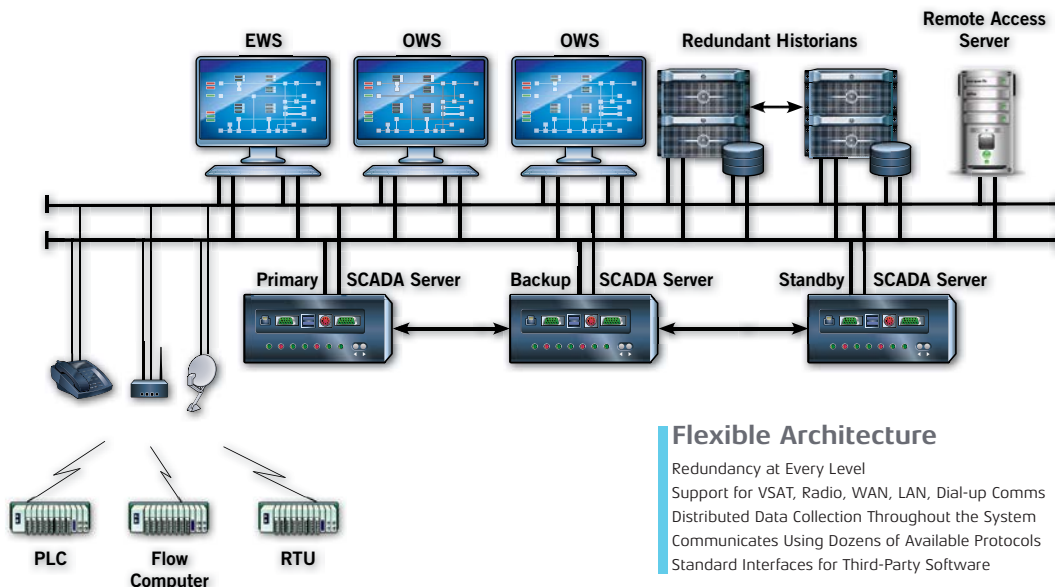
EWS

OWS

OWS

Redundant Historians

Remote Access Server

Primary SCADA Server

Backup SCADA Server

Standby SCADA Server

PLC

Flow Computer

RTU

Flexible Architecture

Redundancy at Every Level
Support for VSAT, Radio, WAN, LAN, Dial-up Comms
Distributed Data Collection Throughout the System
Communicates Using Dozens of Available Protocols
Standard Interfaces for Third-Party Software